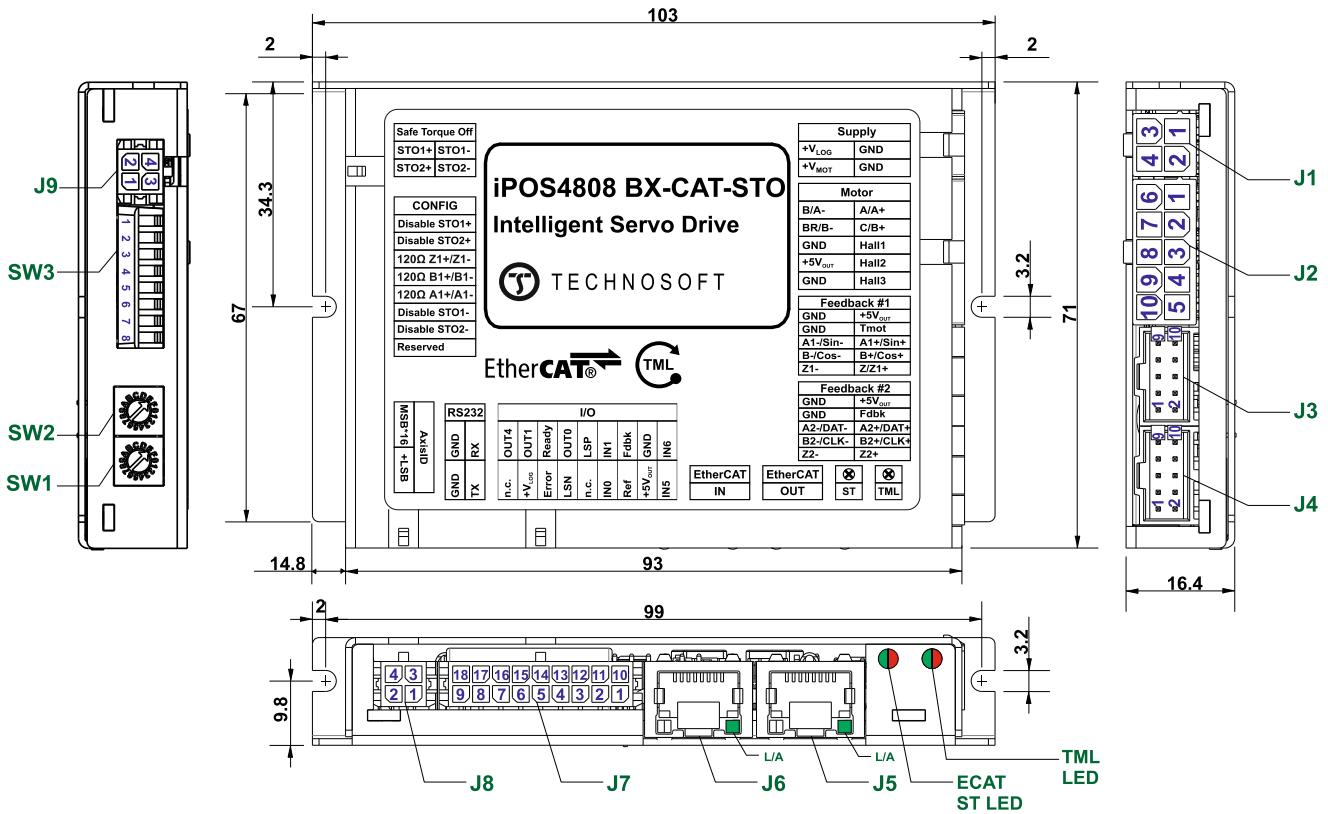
103

2

2

34.3

67

71

3.2

14.8

93

16.4

2

99

3.2

9.8

J9

SW3

SW2

SW1

J1

J2

J3

J4

J8

J7

J6

J5

ECAT ST LED

TML LED

L/A

L/A

4 3
2 1

1 2 3 4 5 6 7 8

3 1
4 2

6 1
7 2
8 3
9 4
10 5

9 10
1 2

9 10
1 2

4 3
2 1

18 17 16 15 14 13 12 11 10
9 8 7 6 5 4 3 2 1

| Safe Torque Off | |
|---|---|
| STO1+ | STO1- |
| STO2+ | STO2- |

| CONFIG |
|---|
| Disable STO1+ |
| Disable STO2+ |
| 120Ω Z1+/Z1- |
| 120Ω B1+/B1- |
| 120Ω A1+/A1- |
| Disable STO1- |
| Disable STO2- |
| Reserved |

iPOS4808 BX-CAT-STO

Intelligent Servo Drive

TECHNOSOFT

EtherCAT®

TML

| Supply | |
|---|---|
| $+V_{LOG}$ | GND |
| $+V_{MOT}$ | GND |

| Motor | |
|---|---|
| B/A- | A/A+ |
| BR/B- | C/B+ |
| GND | Hall1 |
| $+5V_{OUT}$ | Hall2 |
| GND | Hall3 |

| Feedback #1 | |
|---|---|
| GND | $+5V_{OUT}$ |
| GND | Tmot |
| A1-/Sin- | A1+/Sin+ |
| B-/Cos- | B+/Cos+ |
| Z1- | Z/Z1+ |

| Feedback #2 | |
|---|---|
| GND | $+5V_{OUT}$ |
| GND | Fdbk |
| A2-/DAT- | A2+/DAT+ |
| B2-/CLK- | B2+/CLK+ |
| Z2- | Z2+ |

MSB+16 +LSB AxisID

| RS232 | |
|---|---|
| GND | RX |
| GND | TX |

| I/O | | | | | | | | |
|---|---|---|---|---|---|---|---|---|
| OUT4 | OUT1 | Ready | OUT0 | LSP | IN1 | Fdbk | GND | IN6 |
| n.c. | $+V_{LOG}$ | Error | LSN | n.c. | IN0 | Ref | $+5V_{OUT}$ | IN5 |

EtherCAT IN

EtherCAT OUT

ST

TML